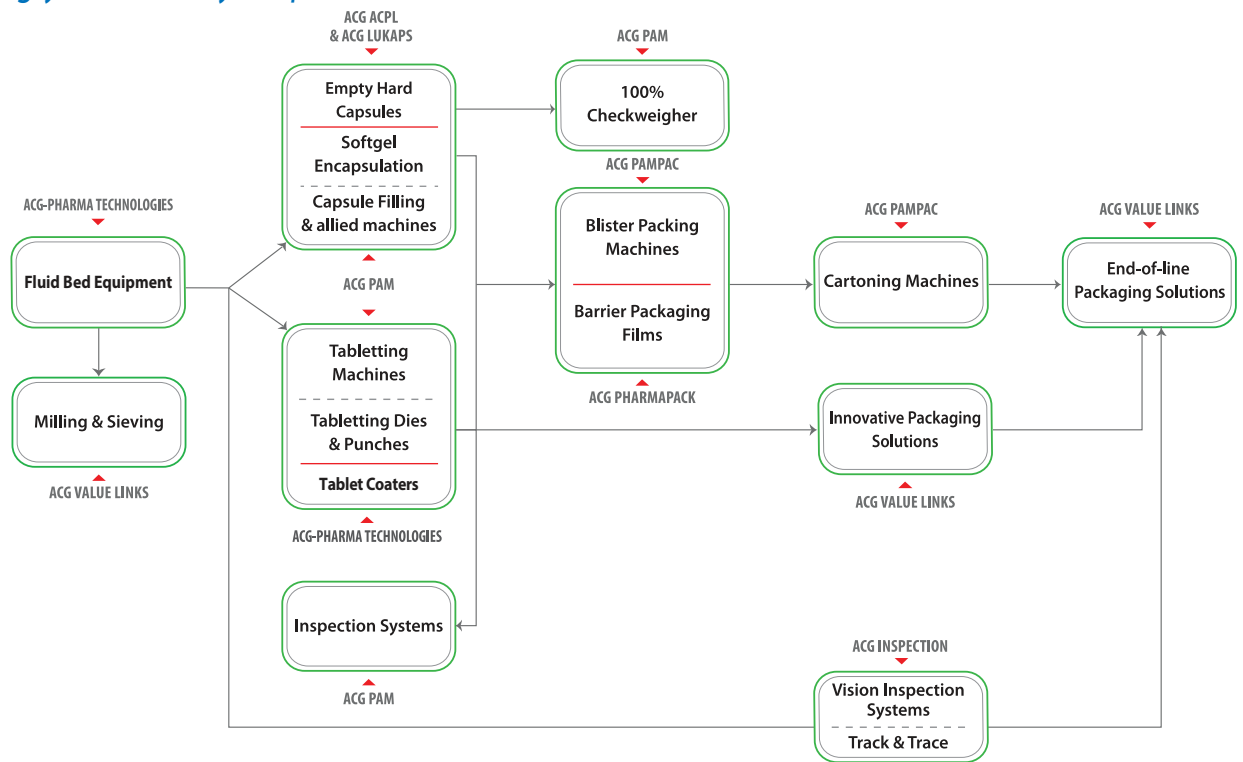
ACG ACPL
& ACG LUKAPS

Empty Hard Capsules

Softgel Encapsulation

Capsule Filling & allied machines

ACG PAM

100% Checkweigher

ACG PAMPAC

Blister Packing Machines

Barrier Packaging Films

ACG PHARMAPACK

ACG-PHARMA TECHNOLOGIES

Fluid Bed Equipment

Milling & Sieving

ACG VALUE LINKS

ACG PAM

Tabletting Machines

Tabletting Dies & Punches

Tablet Coaters

ACG-PHARMA TECHNOLOGIES

ACG PAMPAC

Cartoning Machines

ACG VALUE LINKS

End-of-line Packaging Solutions

Innovative Packaging Solutions

ACG VALUE LINKS

Inspection Systems

ACG PAM

ACG INSPECTION

Vision Inspection Systems

Track & Trace